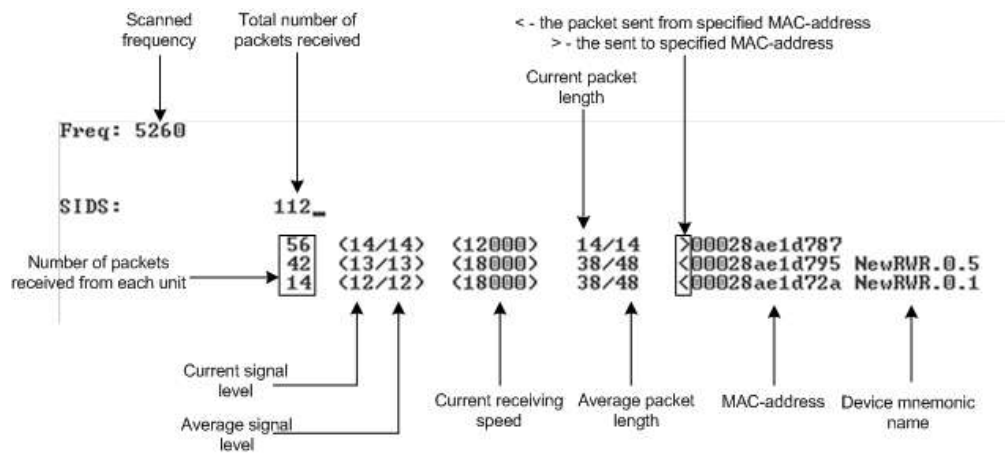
Scanned frequency

Total number of packets received

< - the packet sent from specified MAC-address
> - the sent to specified MAC-address

Current packet length

Freq: 5260

SIDS: 112_

| | | | | |
|---|---|---|---|---|
| 56 | (14/14) | (12000) | 14/14 | >00028ae1d787 |
| 42 | (13/13) | (18000) | 38/48 | <00028ae1d795 NewRWR.0.5 |
| 14 | (12/12) | (18000) | 38/48 | <00028ae1d72a NewRWR.0.1 |

Number of packets received from each unit

Current signal level

Average signal level

Current receiving speed

Average packet length

MAC-address

Device mnemonic name